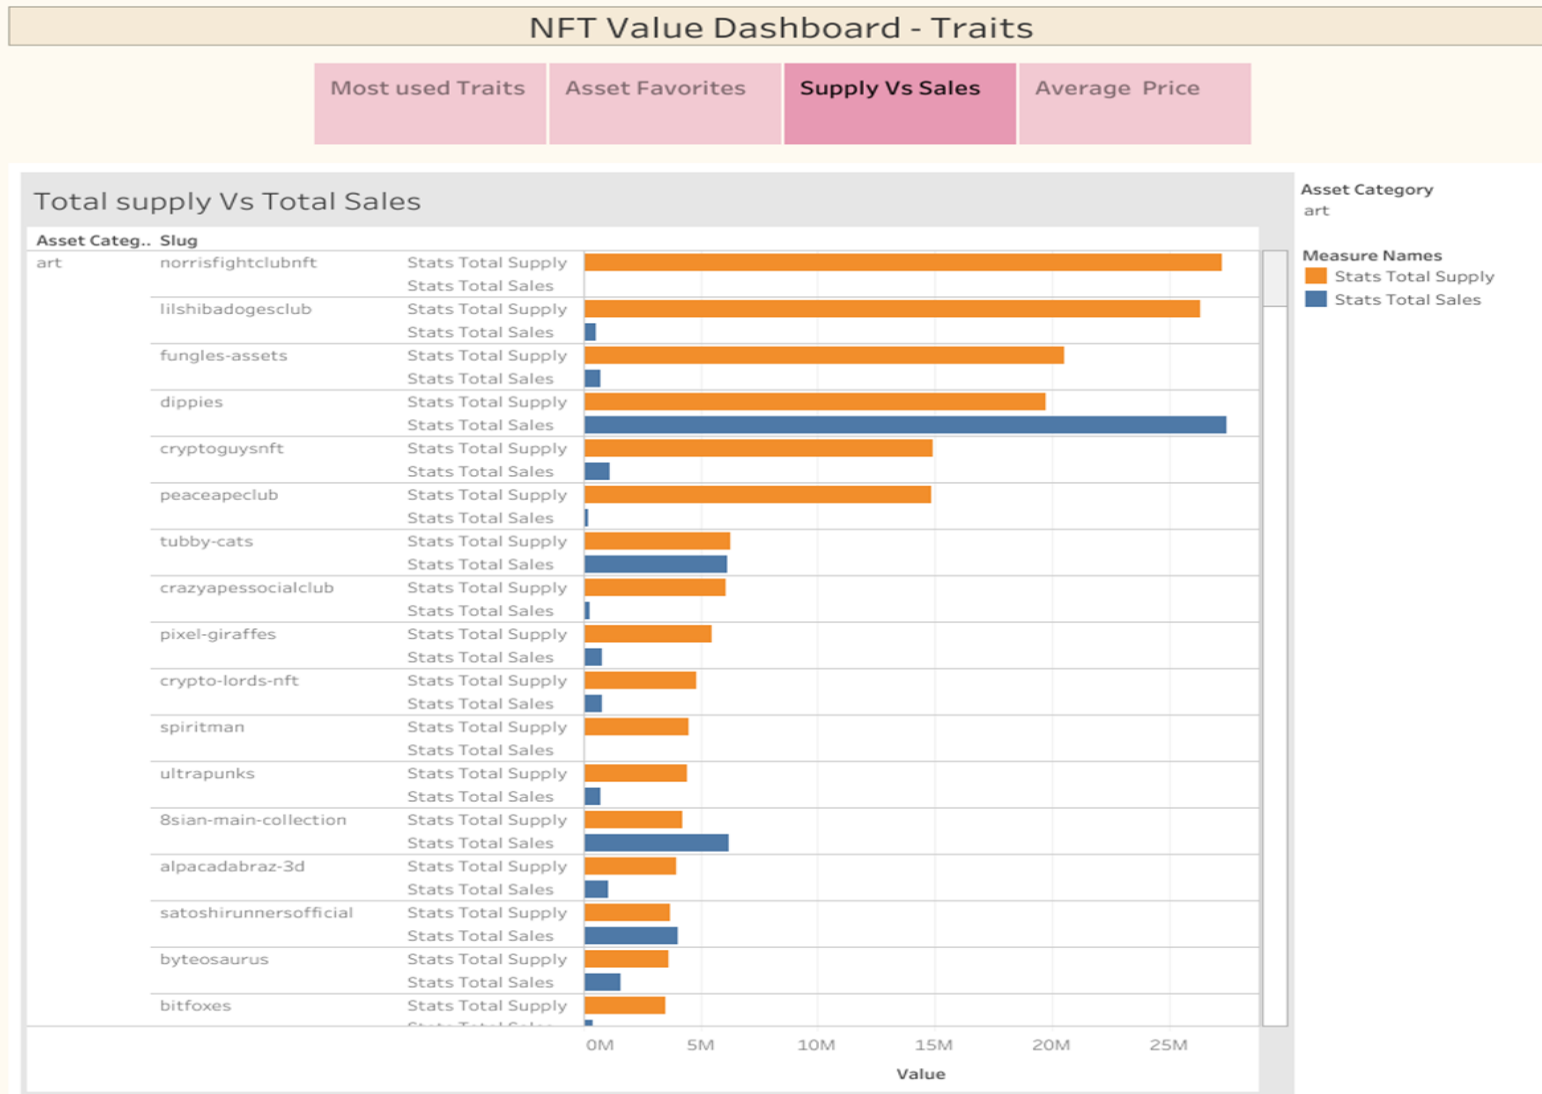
NFT Value Dashboard - Traits

Most used Traits | Asset Favorites | Supply Vs Sales | Average Price

Total supply Vs Total Sales

| Asset Categ.. | Slug | |
|---|---|---|
| art | norrisfightclubnft | Stats Total Supply |
| | | Stats Total Sales |
| | lilshibadogesclub | Stats Total Supply |
| | | Stats Total Sales |
| | fungles-assets | Stats Total Supply |
| | | Stats Total Sales |
| | dippies | Stats Total Supply |
| | | Stats Total Sales |
| | cryptoguysnft | Stats Total Supply |
| | | Stats Total Sales |
| | peaceapeclub | Stats Total Supply |
| | | Stats Total Sales |
| | tubby-cats | Stats Total Supply |
| | | Stats Total Sales |
| | crazyapessocialclub | Stats Total Supply |
| | | Stats Total Sales |
| | pixel-giraffes | Stats Total Supply |
| | | Stats Total Sales |
| | crypto-lords-nft | Stats Total Supply |
| | | Stats Total Sales |
| | spiritman | Stats Total Supply |
| | | Stats Total Sales |
| | ultrapunks | Stats Total Supply |
| | | Stats Total Sales |
| | 8sian-main-collection | Stats Total Supply |
| | | Stats Total Sales |
| | alpacadabraz-3d | Stats Total Supply |
| | | Stats Total Sales |
| | satoshirunnersofficial | Stats Total Supply |
| | | Stats Total Sales |
| | byteosaurus | Stats Total Supply |
| | | Stats Total Sales |
| | bitfoxes | Stats Total Supply |
| | | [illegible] |

0M 5M 10M 15M 20M 25M
Value

Asset Category
art

Measure Names
Stats Total Supply
Stats Total Sales